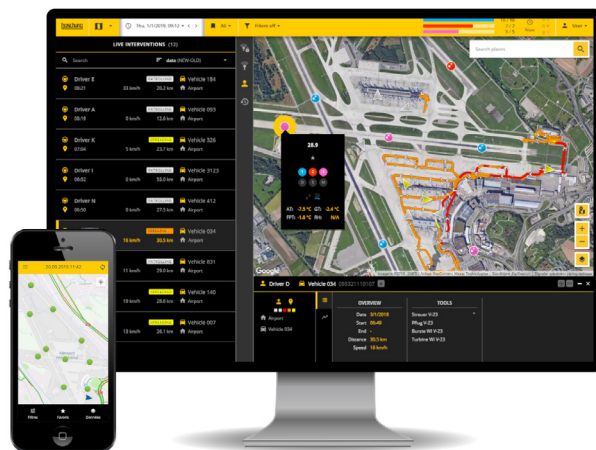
Thu, 1/31/2019, 09:12
All
Filters off
User
LIVE INTERVENTIONS (12)
Search
date (NEW-OLD)
Driver E
08:21
22 km/h
12.0 km
Vehicle 184
Airport
Driver A
08:18
0 km/h
12.4 km
Vehicle 093
Airport
Driver K
07:56
5 km/h
13.6 km
Vehicle 326
Airport
Driver I
06:56
0 km/h
27.0 km
Vehicle 3123
Airport
Driver N
05:46
0 km/h
27.5 km
Vehicle 412
Airport
19 km/h
30.5 km
Vehicle 034
Airport
Vehicle 831
Airport
Vehicle 149
Airport
13 km/h
0 km/h
Vehicle 007
Airport
Search places
28.9
AT: -7.6 °C
GT: -2.4 °C
FPT: -1.8 °C
RH: N/A
Google
Driver D
Vehicle 034
Airport
Vehicle 034
OVERVIEW
Date 3/1/2018
Start 06:49
End -
Distance 30.5 km
Speed 19 km/h
TOOLS
Strewer V-23
Plug V-23
Blower W V-23
Turbine W V-23
20.09.2019 11:42
Filter
Events
Overview